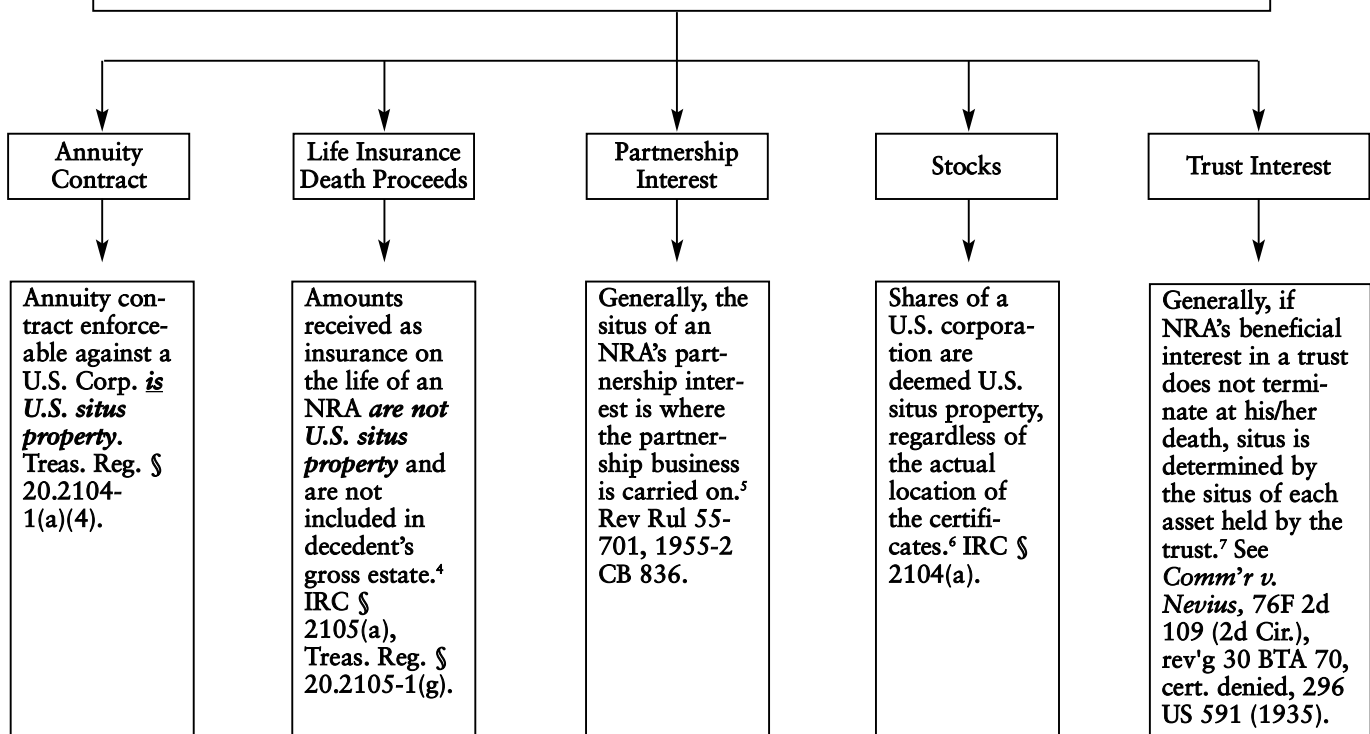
Annuity Contract

Life Insurance Death Proceeds

Partnership Interest

Stocks

Trust Interest

Annuity contract enforceable against a U.S. Corp. ***is* U.S. situs property**. Treas. Reg. § 20.2104-1(a)(4).

Amounts received as insurance on the life of an NRA ***are not U.S. situs property*** and are not included in decedent's gross estate.$^4$ IRC § 2105(a), Treas. Reg. § 20.2105-1(g).

Generally, the situs of an NRA's partnership interest is where the partnership business is carried on.$^5$ Rev Rul 55-701, 1955-2 CB 836.

Shares of a U.S. corporation are deemed U.S. situs property, regardless of the actual location of the certificates.$^6$ IRC § 2104(a).

Generally, if NRA's beneficial interest in a trust does not terminate at his/her death, situs is determined by the situs of each asset held by the trust.$^7$ See *Comm'r v. Nevius,* 76F 2d 109 (2d Cir.), rev'g 30 BTA 70, cert. denied, 296 US 591 (1935).